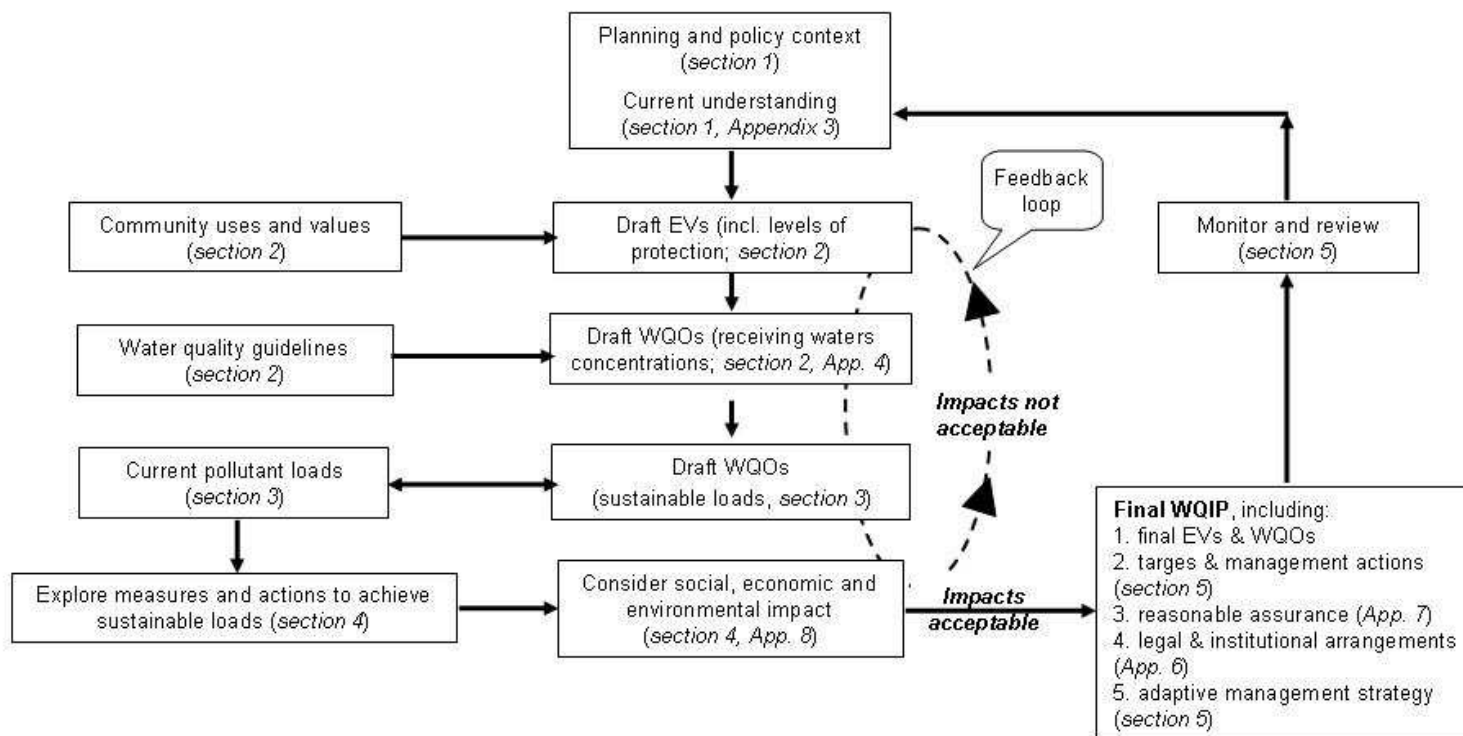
Planning and policy context
(*section 1*)
Current understanding
(*section 1, Appendix 3*)

Feedback loop

Community uses and values
(*section 2*)

Draft EVs (incl. levels of protection; *section 2*)

Monitor and review
(*section 5*)

Water quality guidelines
(*section 2*)

Draft WQOs (receiving waters concentrations; *section 2, App. 4*)

***Impacts not acceptable***

Current pollutant loads
(*section 3*)

Draft WQOs
(sustainable loads, *section 3*)

Explore measures and actions to achieve sustainable loads (*section 4*)

Consider social, economic and environmental impact
(*section 4, App. 8*)

***Impacts acceptable***

**Final WQIP**, including:
1. final EVs & WQOs
2. targes & management actions (*section 5*)
3. reasonable assurance (*App. 7*)
4. legal & institutional arrangements (*App. 6*)
5. adaptive management strategy (*section 5*)